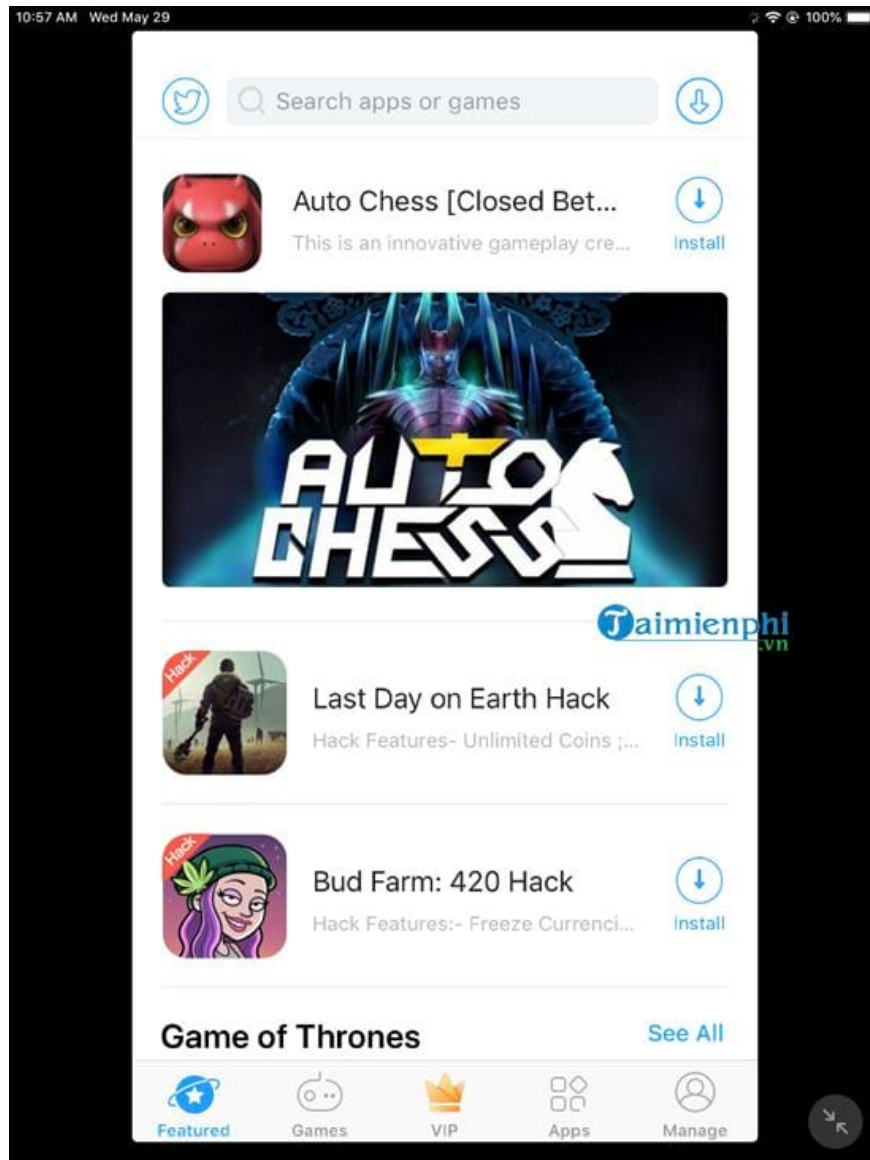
10:57 AM Wed May 29

100%

Search apps or games

Auto Chess [Closed Bet...
This is an innovative gameplay cre...
Install

AUTO CHESS

Taimienphi
.vn

Hack

Last Day on Earth Hack
Hack Features- Unlimited Coins ;...
Install

Hack

Bud Farm: 420 Hack
Hack Features:- Freeze Currenci...
Install

Game of Thrones
See All

Featured
Games
VIP
Apps
Manage